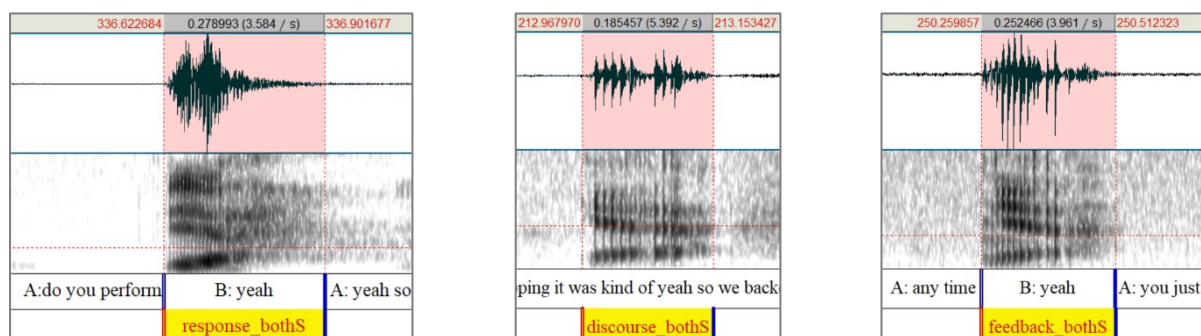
336.622684 0.278993 (3.584 / s) 336.901677

A:do you perform B: yeah A: yeah so

response_bothS

212.967970 0.185457 (5.392 / s) 213.153427

ping it was kind of yeah so we back

discourse_bothS

250.259857 0.252466 (3.961 / s) 250.512323

A: any time B: yeah A: you just

feedback_bothS